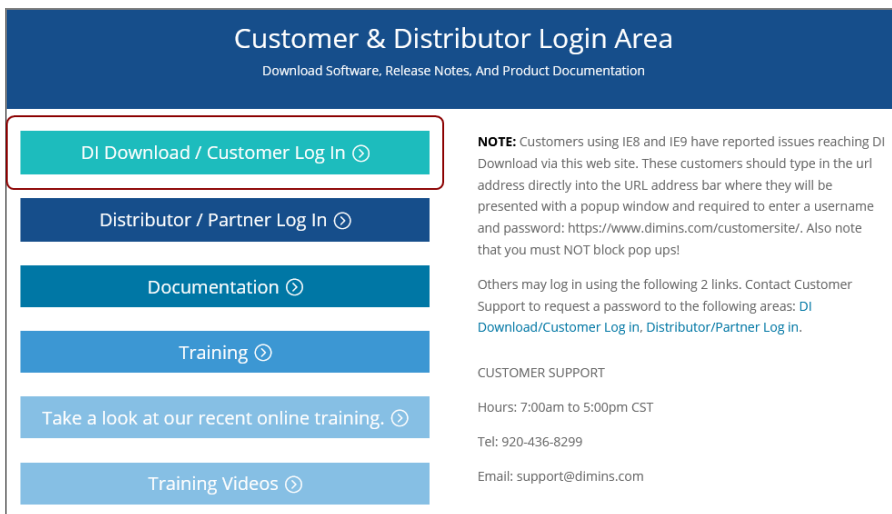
Customer & Distributor Login Area
Download Software, Release Notes, And Product Documentation

DI Download / Customer Log In

Distributor / Partner Log In

Documentation

Training

Take a look at our recent online training.

Training Videos

NOTE: Customers using IE8 and IE9 have reported issues reaching DI Download via this web site. These customers should type in the url address directly into the URL address bar where they will be presented with a popup window and required to enter a username and password: https://www.dimins.com/customersite/. Also note that you must NOT block pop ups!

Others may log in using the following 2 links. Contact Customer Support to request a password to the following areas: DI Download/Customer Log in, Distributor/Partner Log in.

CUSTOMER SUPPORT

Hours: 7:00am to 5:00pm CST

Tel: 920-436-8299

Email: support@dimins.com